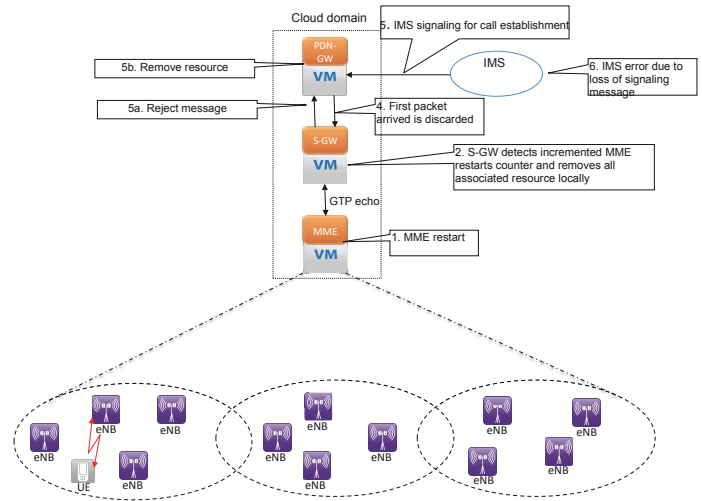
Cloud domain

5. IMS signaling for call establishment

PDN-GW

VM

5b. Remove resource

IMS

6. IMS error due to loss of signaling message

5a. Reject message

4. First packet arrived is discarded

S-GW

VM

2. S-GW detects incremented MME restarts counter and removes all associated resource locally

GTP echo

MME

1. MME restart

VM

eNB

eNB

eNB

eNB

UE

eNB

eNB

eNB

eNB

eNB

eNB

eNB

eNB

eNB

eNB